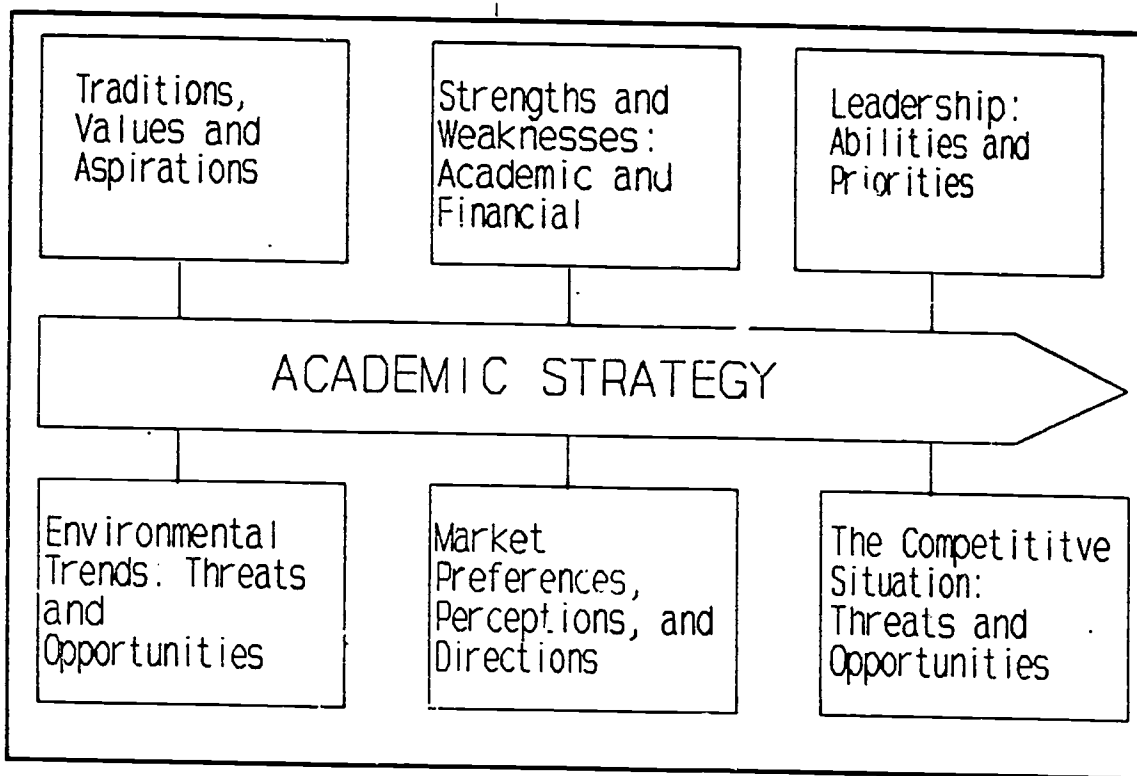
Traditions, Values and Aspirations

Strengths and Weaknesses: Academic and Financial

Leadership: Abilities and Priorities

ACADEMIC STRATEGY

Environmental Trends: Threats and Opportunities

Market Preferences, Perceptions, and Directions

The Competititve Situation: Threats and Opportunities